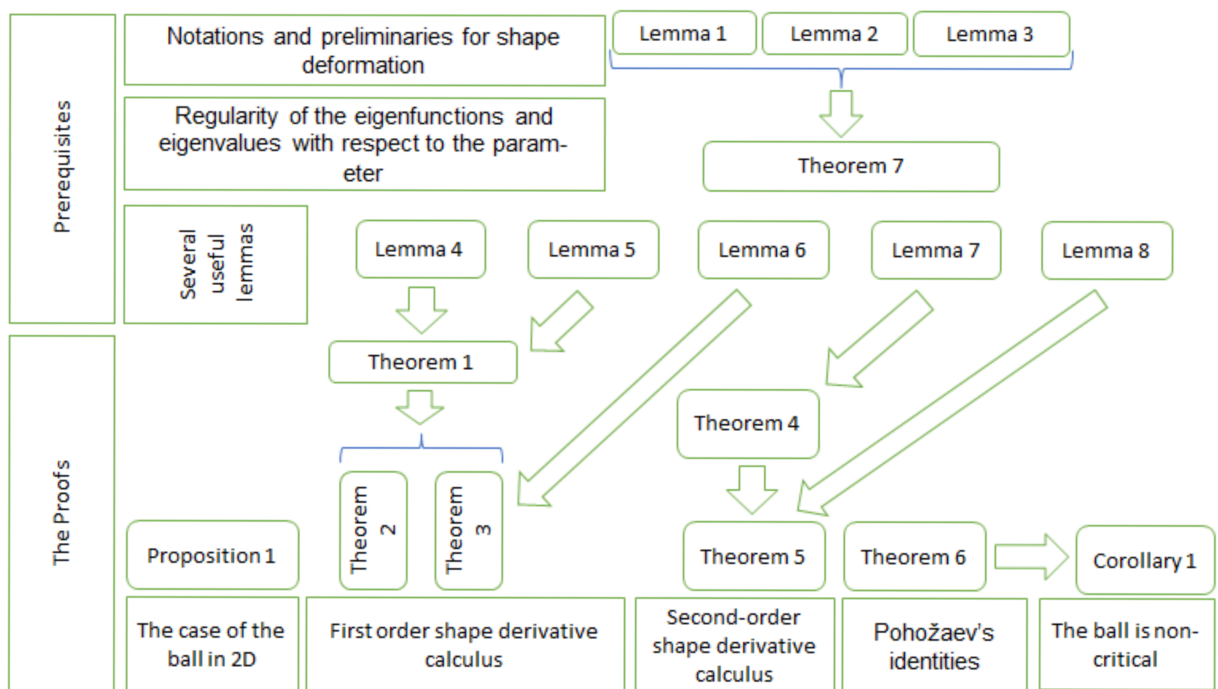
Prerequisites

Notations and preliminaries for shape deformation

Lemma 1

Lemma 2

Lemma 3

Regularity of the eigenfunctions and eigenvalues with respect to the parameter

Theorem 7

Several useful lemmas

Lemma 4

Lemma 5

Lemma 6

Lemma 7

Lemma 8

The Proofs

Theorem 1

Theorem 4

Theorem 2

Theorem 3

Proposition 1

Theorem 5

Theorem 6

Corollary 1

The case of the ball in 2D

First order shape derivative calculus

Second-order shape derivative calculus

Pohožaev's identities

The ball is non-critical